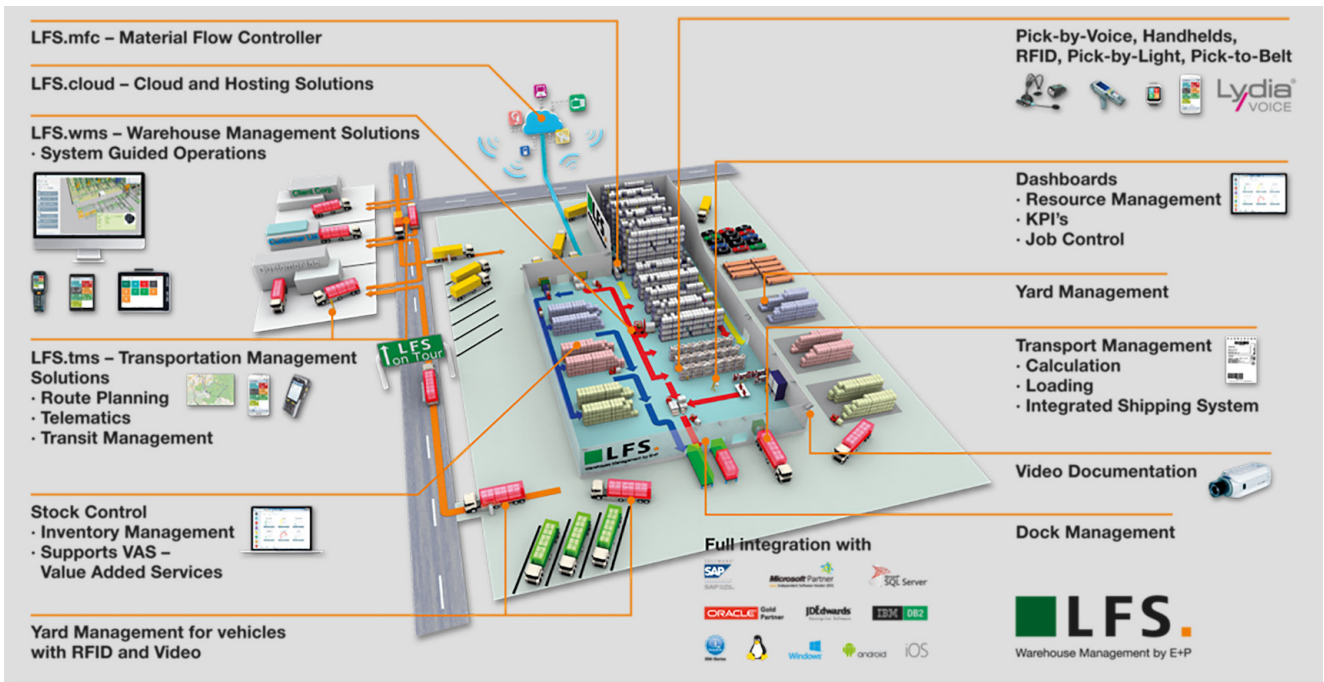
LFS.mfc – Material Flow Controller

LFS.cloud – Cloud and Hosting Solutions

LFS.wms – Warehouse Management Solutions
· System Guided Operations

LFS.tms – Transportation Management Solutions
· Route Planning
· Telematics
· Transit Management

Stock Control
· Inventory Management
· Supports VAS – Value Added Services

Yard Management for vehicles with RFID and Video

Pick-by-Voice, Handhelds, RFID, Pick-by-Light, Pick-to-Belt

Lydia VOICE

Dashboards
· Resource Management
· KPI's
· Job Control

Yard Management

Transport Management
· Calculation
· Loading
· Integrated Shipping System

Video Documentation

Dock Management

Client Corp.

Customer Ltd.

LFS on Tour

LFS

Full integration with

SAP

Microsoft Partner

SQL Server

ORACLE Gold Partner

JD Edwards

IBM DB2

Windows

android

iOS

LFS.
Warehouse Management by E+P